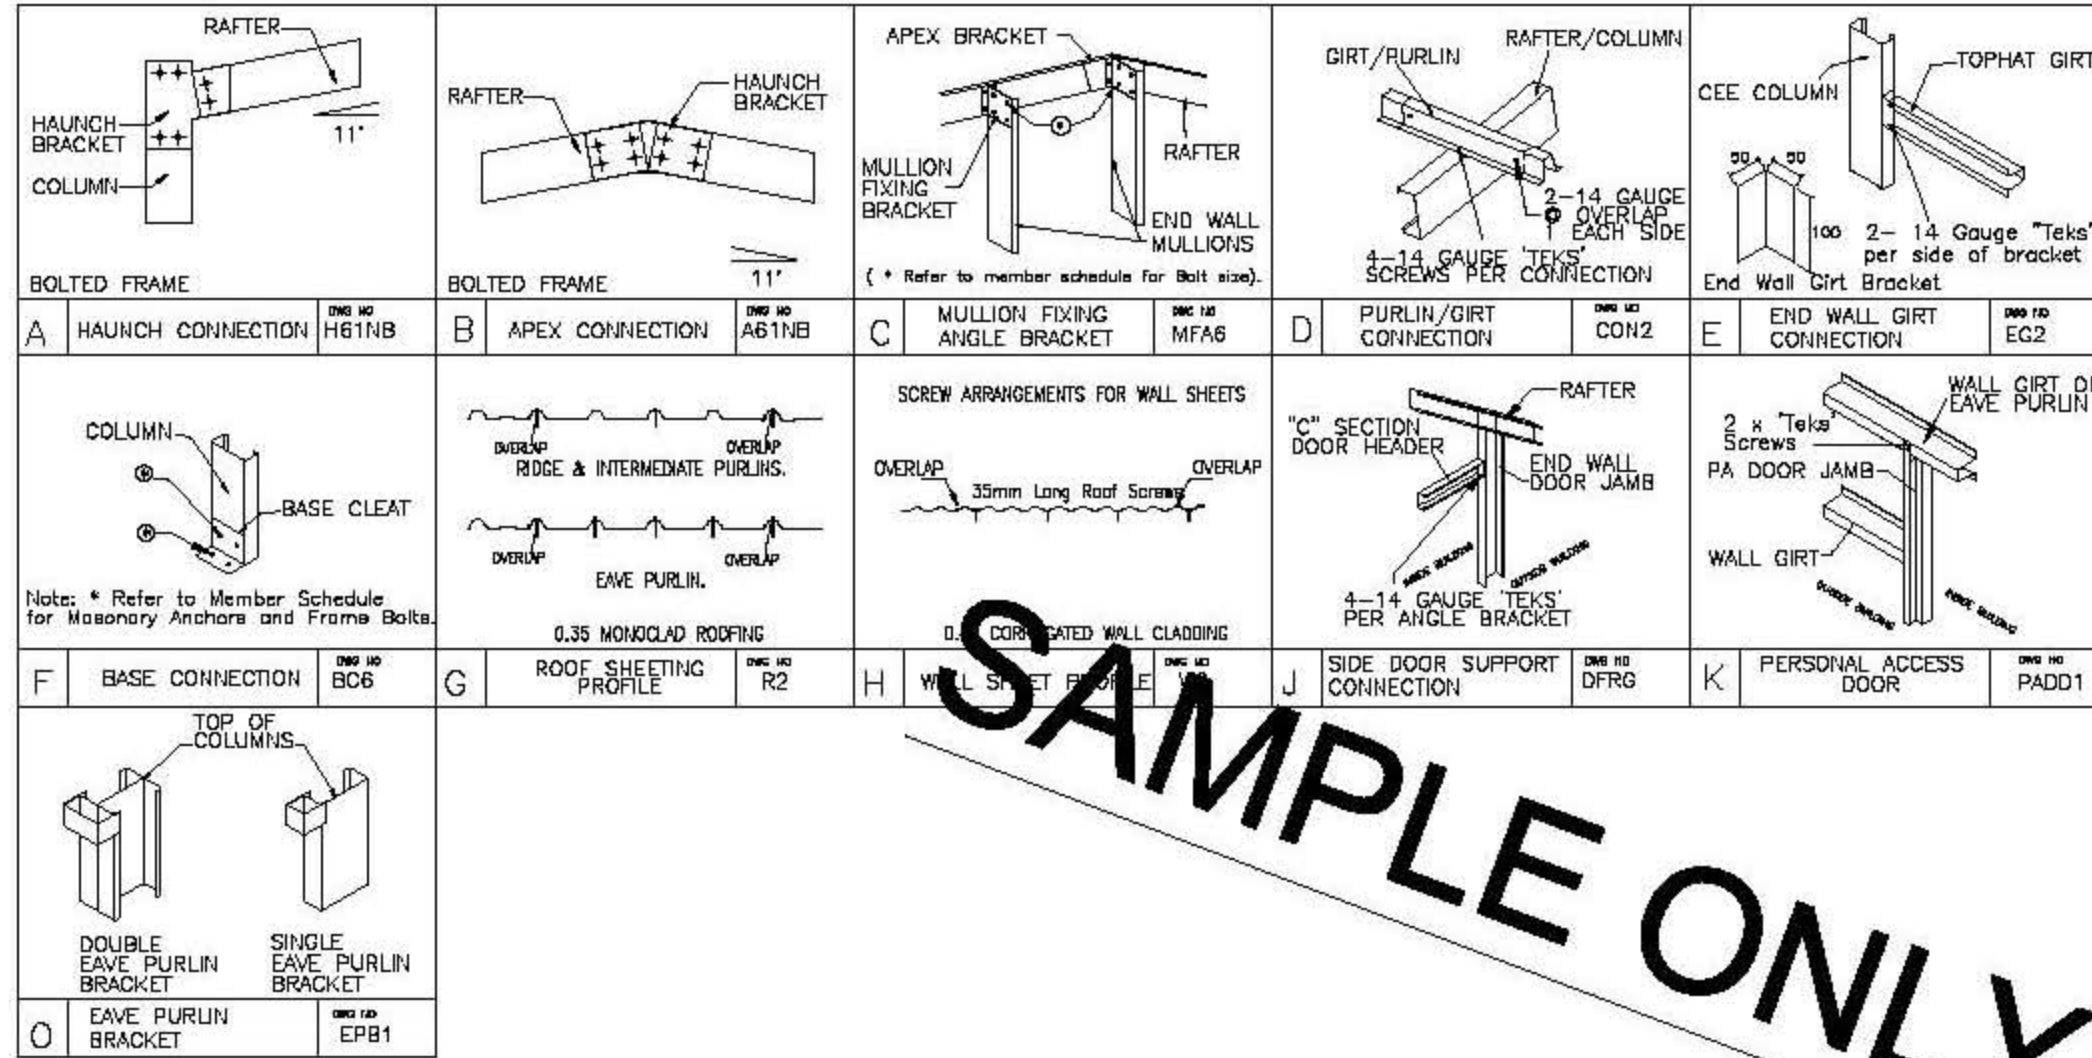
RAFTER
HAUNCH BRACKET
COLUMN
11°
BOLTED FRAME

| A | HAUNCH CONNECTION | DWG NO H61NB |

RAFTER
HAUNCH BRACKET
11°
BOLTED FRAME

| B | APEX CONNECTION | DWG NO A61NB |

APEX BRACKET
MULLION FIXING BRACKET
RAFTER
END WALL MULLIONS
( * Refer to member schedule for Bolt size).

| C | MULLION FIXING ANGLE BRACKET | DWG NO MFA6 |

GIRT/PURLIN
RAFTER/COLUMN
2-14 GAUGE OVERLAP EACH SIDE
4-14 GAUGE 'TEKS' SCREWS PER CONNECTION

| D | PURLIN/GIRT CONNECTION | DWG NO CON2 |

CEE COLUMN
TOPHAT GIRT
50 50
100
2- 14 Gauge "Teks" per side of bracket
End Wall Girt Bracket

| E | END WALL GIRT CONNECTION | DWG NO EG2 |

COLUMN
BASE CLEAT
Note: * Refer to Member Schedule for Masonary Anchors and Frame Bolts.

| F | BASE CONNECTION | DWG NO BC6 |

OVERLAP
OVERLAP
RIDGE & INTERMEDIATE PURLINS.
OVERLAP
OVERLAP
EAVE PURLIN.
0.35 MONOCLAD ROOFING

| G | ROOF SHEETING PROFILE | DWG NO R2 |

SCREW ARRANGEMENTS FOR WALL SHEETS
OVERLAP
35mm Long Roof Screws
OVERLAP
0.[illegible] CORR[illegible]GATED WALL CLADDING

| H | W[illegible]L SH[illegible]ET PR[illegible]FILE | DWG NO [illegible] |

RAFTER
"C" SECTION DOOR HEADER
END WALL DOOR JAMB
INSIDE BUILDING
OUTSIDE BUILDING
4-14 GAUGE 'TEKS' PER ANGLE BRACKET

| J | SIDE DOOR SUPPORT CONNECTION | DWG NO DFRG |

WALL GIRT O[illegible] EAVE PURLIN
2 x 'Teks' Screws
PA DOOR JAMB
WALL GIRT
OUTSIDE BUILDING
INSIDE BUILDING

| K | PERSONAL ACCESS DOOR | DWG NO PADD1 |

TOP OF COLUMNS
DOUBLE EAVE PURLIN BRACKET
SINGLE EAVE PURLIN BRACKET

| O | EAVE PURLIN BRACKET | DWG NO EPB1 |

SAMPLE ONLY